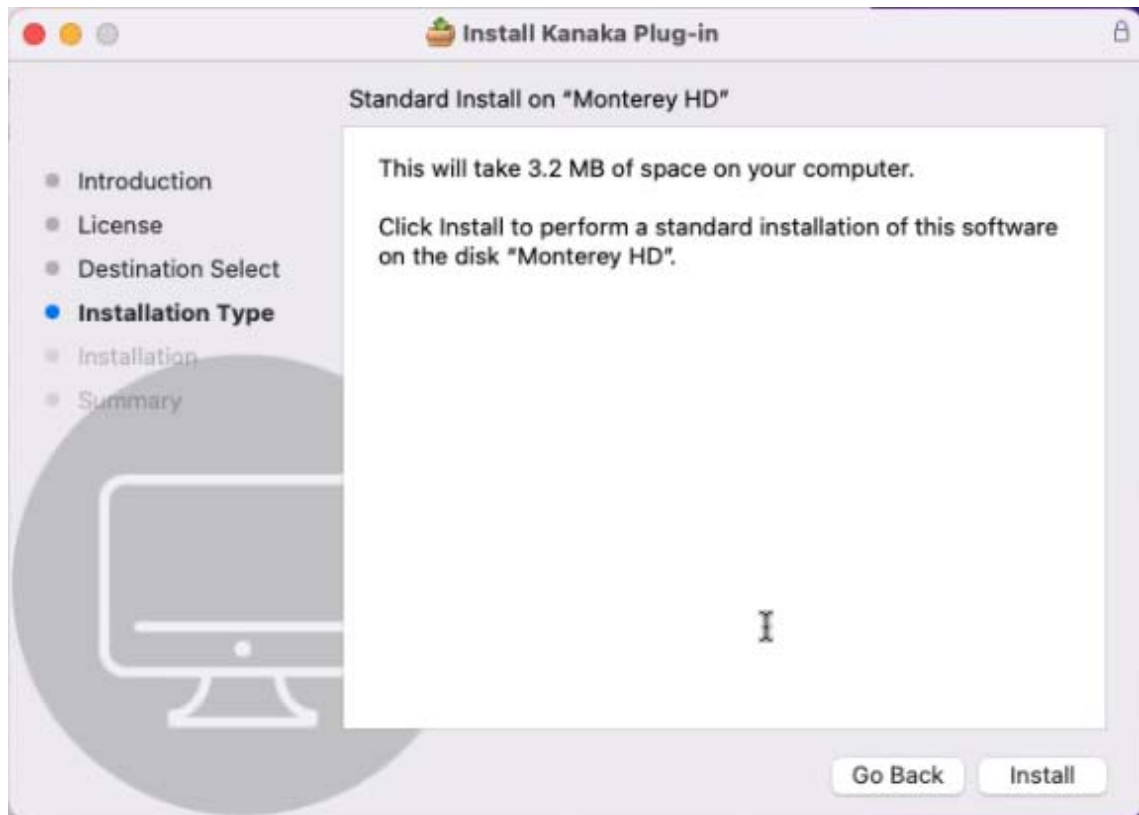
Install Kanaka Plug-in

Standard Install on "Monterey HD"

Introduction
License
Destination Select
Installation Type
Installation
Summary

This will take 3.2 MB of space on your computer.

Click Install to perform a standard installation of this software on the disk "Monterey HD".

Go Back
Install